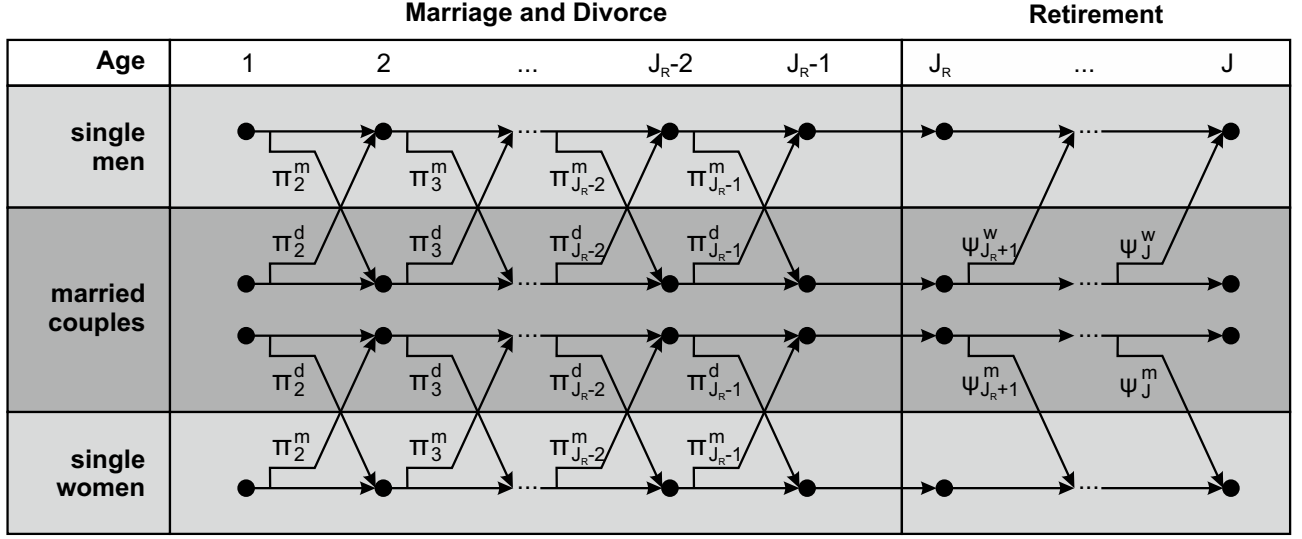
Marriage and Divorce

Retirement

| Age | 1 | 2 | ... | $J_R$-2 | $J_R$-1 | $J_R$ | ... | J |
|---|---|---|---|---|---|---|---|---|
| single men | | | | | | | | |
| married couples | | | | | | | | |
| single women | | | | | | | | |

$\pi_2^m$ $\pi_3^m$ $\pi_{J_R-2}^m$ $\pi_{J_R-1}^m$

$\pi_2^d$ $\pi_3^d$ $\pi_{J_R-2}^d$ $\pi_{J_R-1}^d$

$\Psi_{J_R+1}^w$ $\Psi_J^w$

$\pi_2^d$ $\pi_3^d$ $\pi_{J_R-2}^d$ $\pi_{J_R-1}^d$

$\Psi_{J_R+1}^m$ $\Psi_J^m$

$\pi_2^m$ $\pi_3^m$ $\pi_{J_R-2}^m$ $\pi_{J_R-1}^m$

...